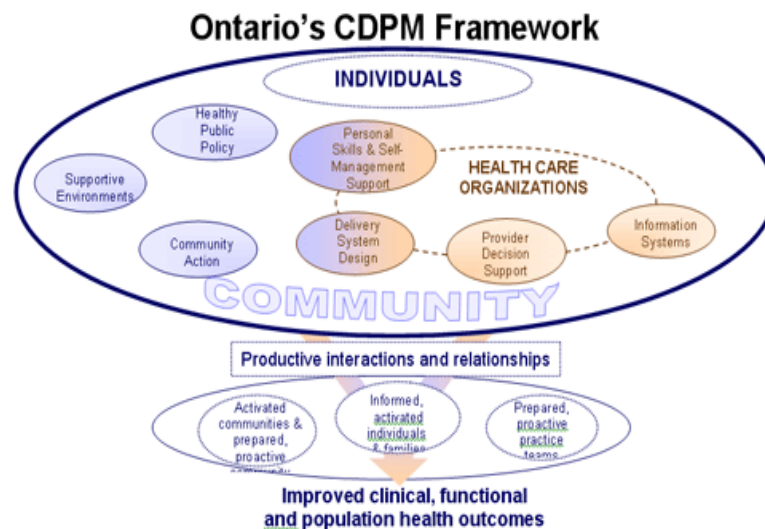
Ontario's CDPM Framework

INDIVIDUALS

Healthy Public Policy

Supportive Environments

Community Action

Personal Skills & Self-Management Support

HEALTH CARE ORGANIZATIONS

Delivery System Design

Provider Decision Support

Information Systems

COMMUNITY

Productive interactions and relationships

Activated communities & prepared, proactive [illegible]

Informed, activated individuals & families

Prepared, proactive practice teams

Improved clinical, functional and population health outcomes